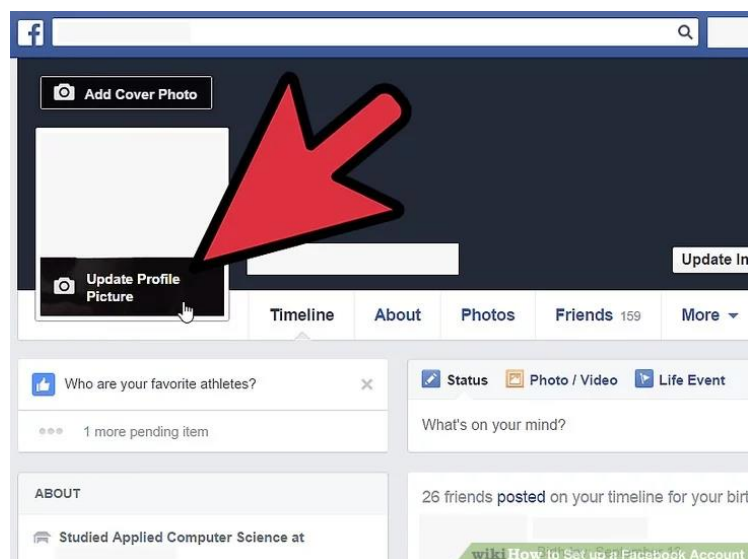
Add Cover Photo

Update Profile Picture

Update In

Timeline

About

Photos

Friends 159

More

Who are your favorite athletes?

1 more pending item

Status

Photo / Video

Life Event

What's on your mind?

ABOUT

Studied Applied Computer Science at

26 friends posted on your timeline for your birt

wikiHow to Set up a Facebook Account